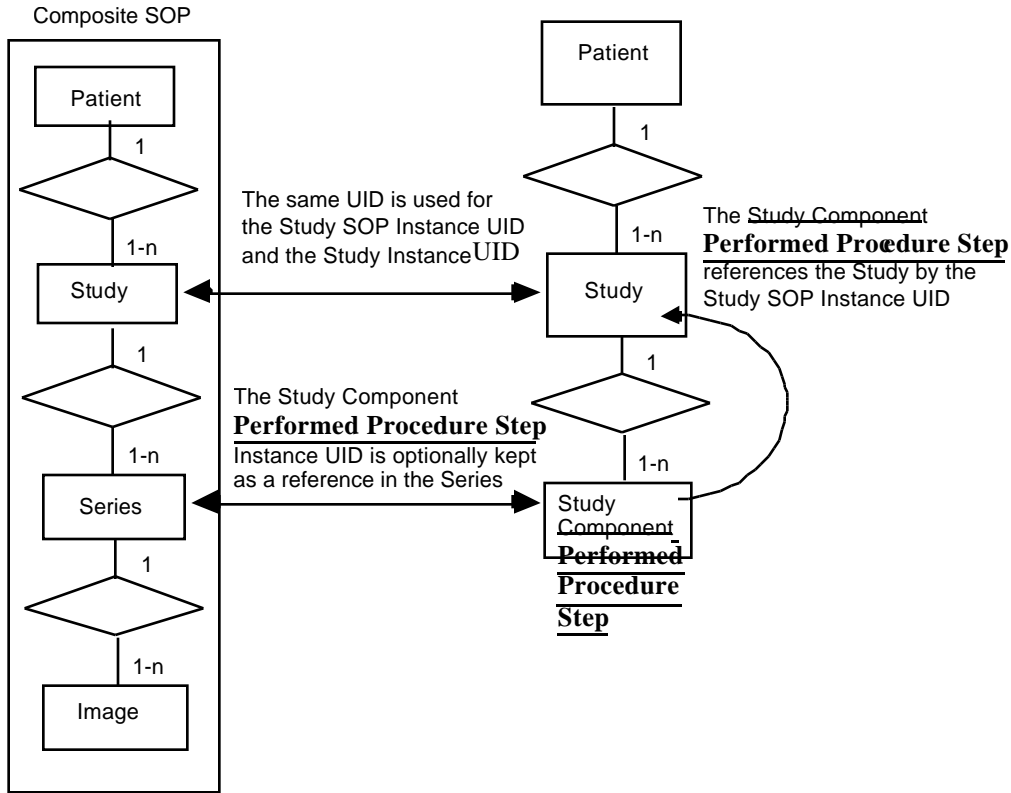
Composite SOP

Patient

1

1-n

Study

1

1-n

Series

1

1-n

Image

The same UID is used for the Study SOP Instance UID and the Study Instance UID

The Study Component Performed Procedure Step Instance UID is optionally kept as a reference in the Series

Patient

1

1-n

Study

The Study Component Performed Procedure Step references the Study by the Study SOP Instance UID

1

1-n

Study Component Performed Procedure Step